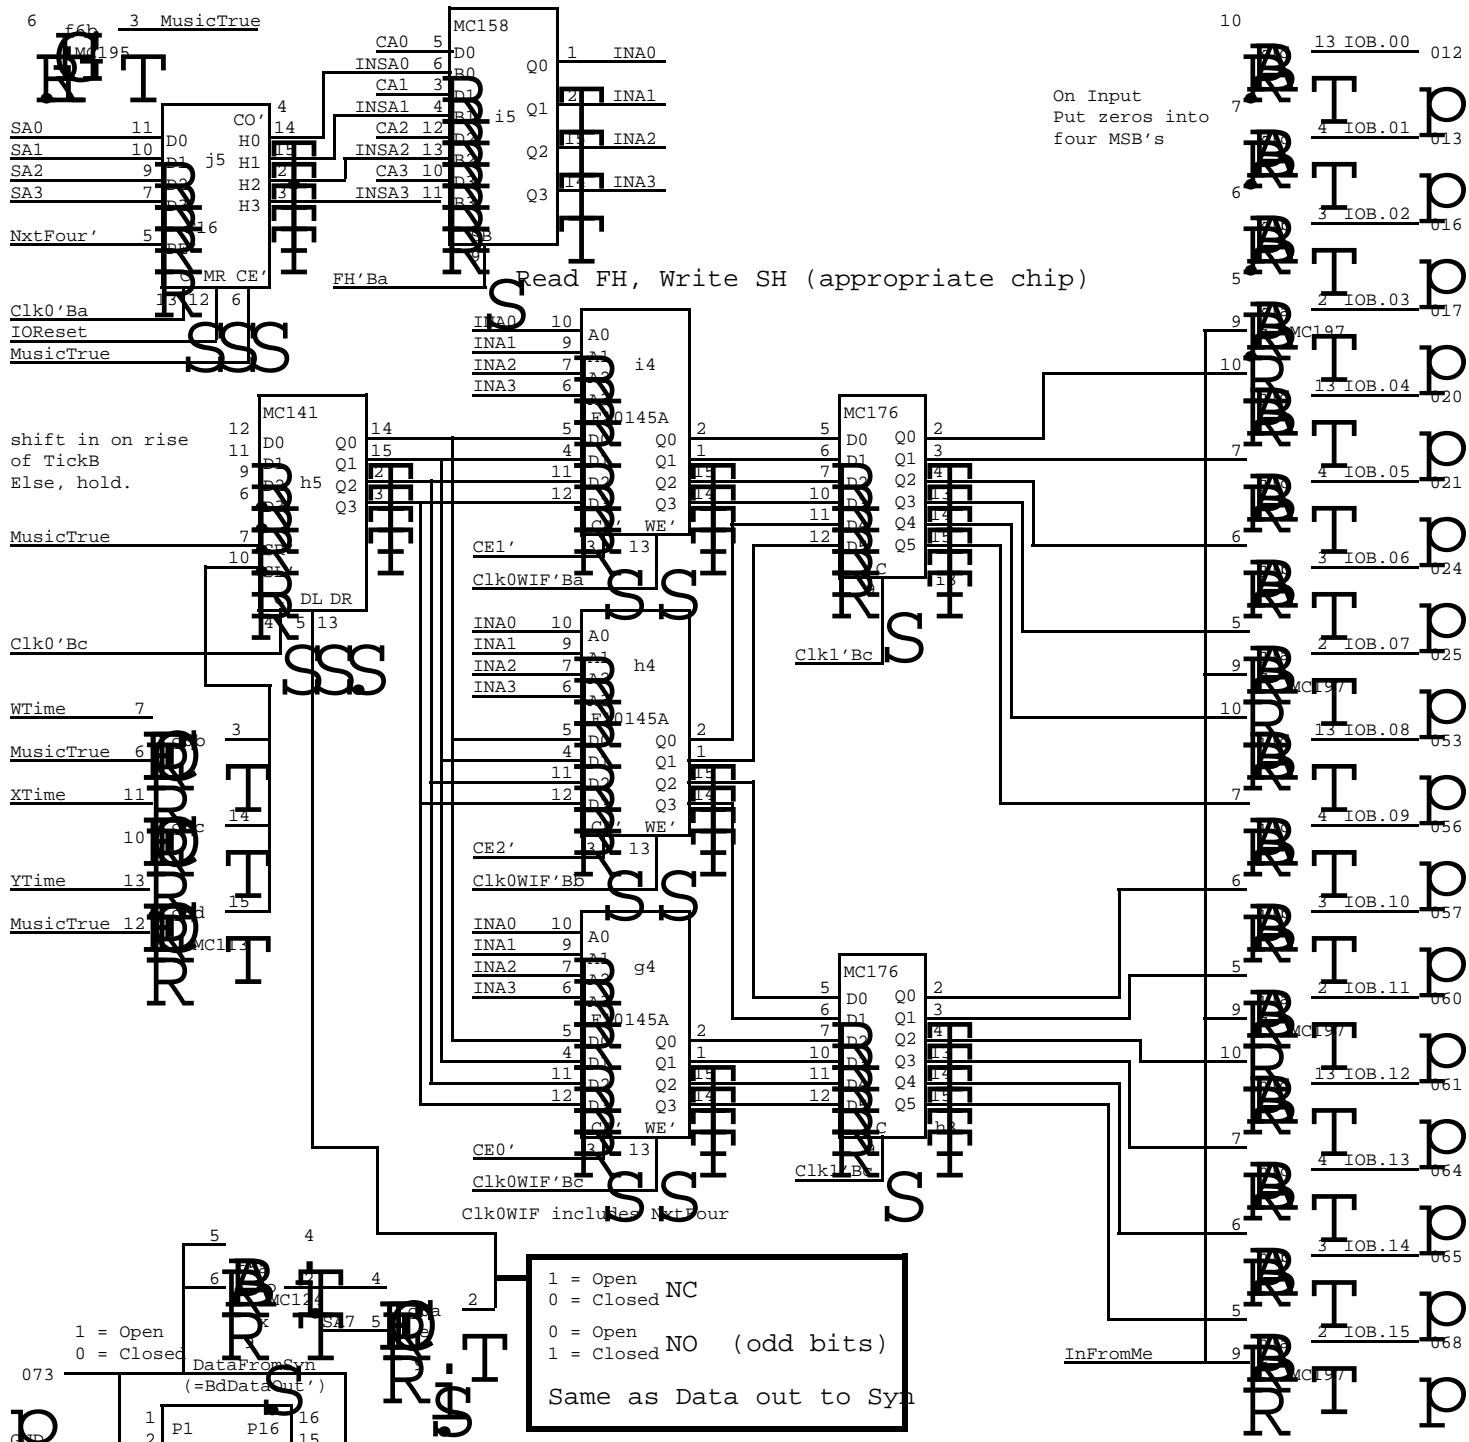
6 f6b 3 MusicTrue
MC195
SA0 11 D0
SA1 10 D1 j5
SA2 9
SA3 7
NxtFour' 5
16
MR CE'
13 12 6
Clk0'Ba
IOReset
MusicTrue
4
CO'
H0 14
H1 15
H2 2
H3 3

MC158
CA0 5 D0
INSA0 6 B0
CA1 3 D1
INSA1 4 i5
CA2 12
INSA2 13
CA3 10
INSA3 11
Q0 1 INA0
Q1 2 INA1
Q2 13 INA2
Q3 14 INA3
FH'Ba
Read FH, Write SH (appropriate chip)

10
13 IOB.00 012
On Input
Put zeros into
four MSB's
7
4 IOB.01 013
6
3 IOB.02 016
5
2 IOB.03 017
9 MC197
10
13 IOB.04 020
7
4 IOB.05 021
6
3 IOB.06 024
5
2 IOB.07 025
9 MC197
10
13 IOB.08 053
7
4 IOB.09 056
6
3 IOB.10 057
5
2 IOB.11 060
9 MC197
10
13 IOB.12 061
7
4 IOB.13 064
6
3 IOB.14 065
5
2 IOB.15 068
InFromMe 9 MC197

INA0 10 A0
INA1 9 A1
INA2 7 A2 i4
INA3 6
5 F10145A
4
11
12
Q0 2
Q1 1
Q2 15
Q3 14
WE'
CE1' 3 13
Clk0WIF'Ba

MC141
12 D0
11 D1
9 h5
6
7
10
DL DR
4 5 13
Q0 14
Q1 15
Q2 2
Q3 3
shift in on rise
of TickB
Else, hold.
MusicTrue
Clk0'Bc

MC176
5 D0
6 D1
7
10
11
12
Q0 2
Q1 3
Q2 4
Q3 13
Q4 14
Q5 15
C
i3
Clk1'Bc

INA0 10 A0
INA1 9
INA2 7 h4
INA3 6
5 F10145A
4
11
12
Q0 2
Q1 1
Q2 15
Q3 14
WE'
CE2' 3 13
Clk0WIF'Bb

WTime 7
MusicTrue 6
3
XTime 11
14
10
YTime 13
15
MusicTrue 12
MC113

INA0 10 A0
INA1 9
INA2 7 g4
INA3 6
5 F10145A
4
11
12
Q0 2
Q1 1
Q2 15
Q3 14
WE'
CE0' 3 13
Clk0WIF'Bc
Clk0WIF includes NxtFour

MC176
5 D0
6 D1
7
10
11
12
Q0 2
Q1 3
Q2 4
Q3 13
Q4 14
Q5 15
C
h3
Clk1'Bc

5 4
6 4
MC124
SA7 5
2
1 = Open
0 = Closed
073
DataFromSyn
(=BdDataOut')
1 P1 P16 16
2 15
GND

1 = Open
0 = Closed NC
0 = Open
1 = Closed NO (odd bits)
Same as Data out to Syn